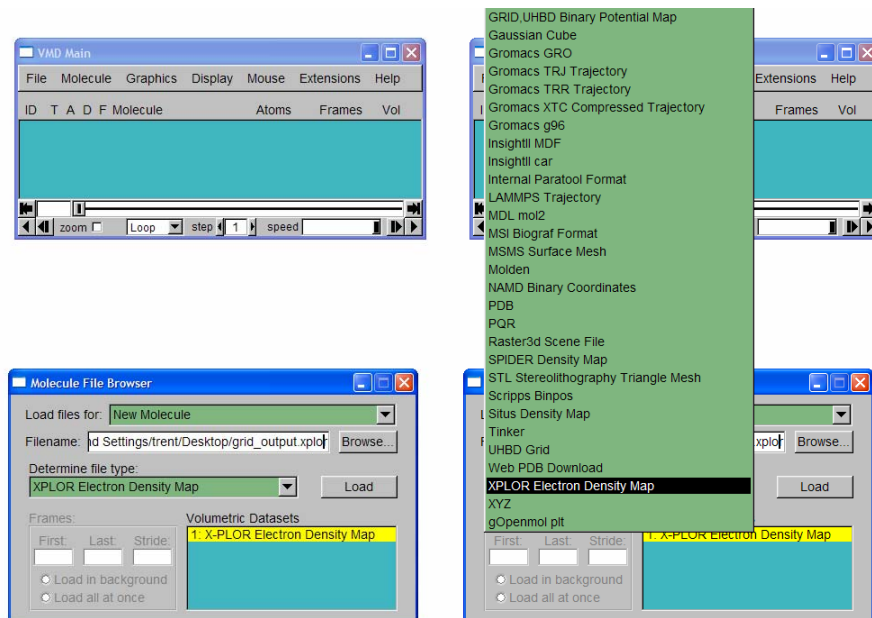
VMD Main

File Molecule Graphics Display Mouse Extensions Help

ID T A D F Molecule Atoms Frames Vol

zoom Loop step 1 speed

GRID,UHBD Binary Potential Map
Gaussian Cube
Gromacs GRO
Gromacs TRJ Trajectory
Gromacs TRR Trajectory
Gromacs XTC Compressed Trajectory
Gromacs g96
InsightII MDF
InsightII car
Internal Paratool Format
LAMMPS Trajectory
MDL mol2
MSI Biograf Format
MSMS Surface Mesh
Molden
NAMD Binary Coordinates
PDB
PQR
Raster3d Scene File
SPIDER Density Map
STL Stereolithography Triangle Mesh
Scripps Binpos
Situs Density Map
Tinker
UHBD Grid
Web PDB Download
XPLOR Electron Density Map
XYZ
gOpenmol plt

Extensions Help

Frames Vol

Molecule File Browser

Load files for: New Molecule

Filename: d Settings/trent/Desktop/grid_output.xplor Browse...

Determine file type:

XPLOR Electron Density Map Load

Frames: Volumetric Datasets

First: Last: Stride: 1: X-PLOR Electron Density Map

Load in background

Load all at once

L

F .xplor Browse...

Load

First: Last: Stride: 1: X-PLOR Electron Density Map

Load in background

Load all at once